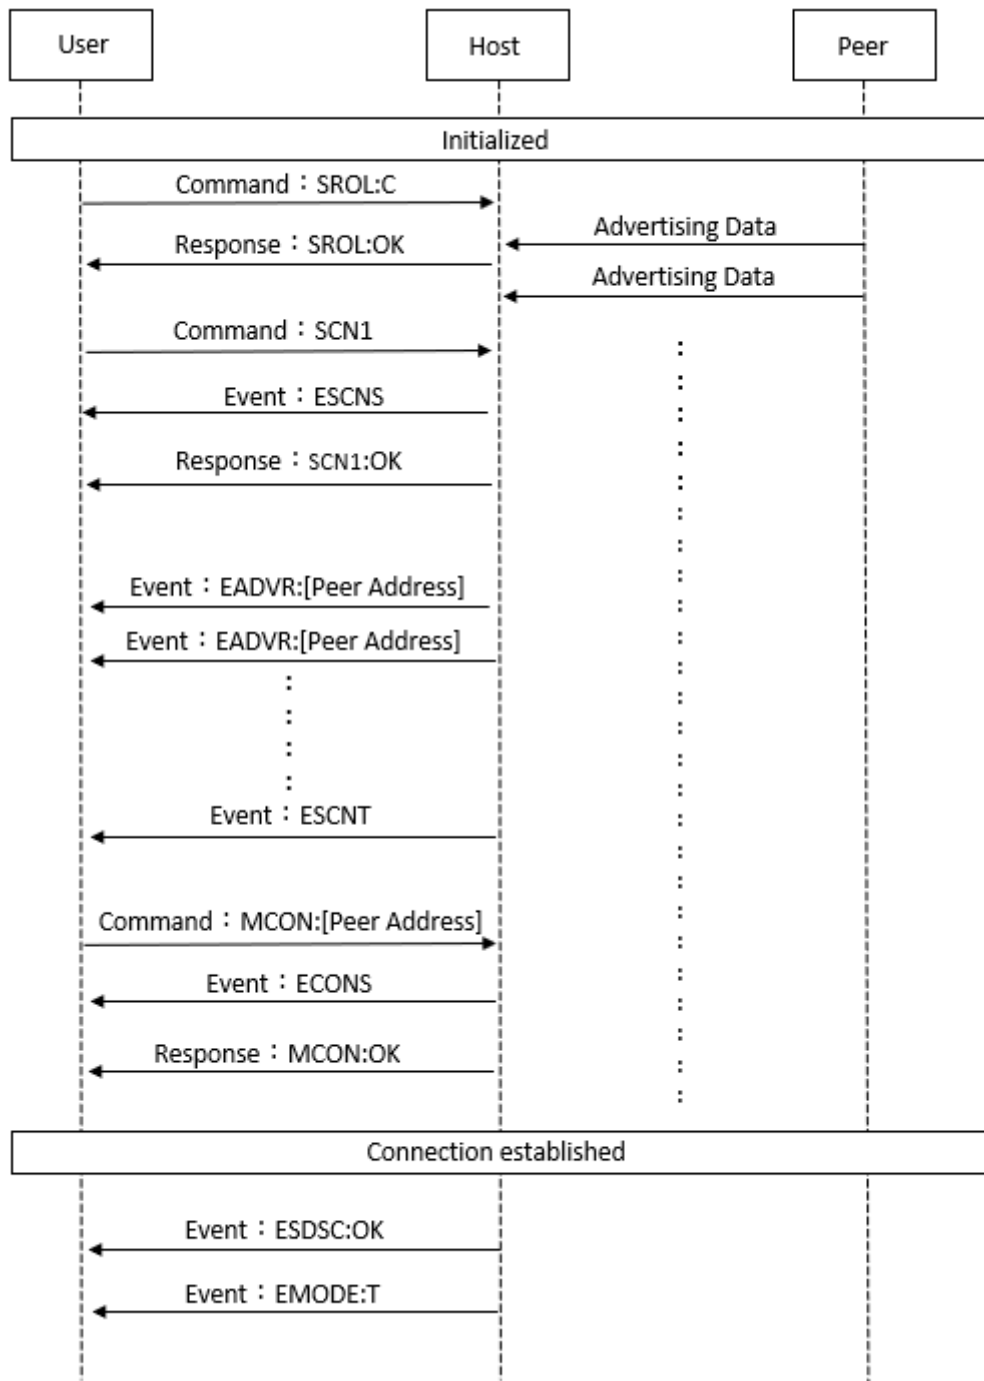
User

Host

Peer

Initialized

Command：SROL:C

Advertising Data

Response：SROL:OK

Advertising Data

Command：SCN1

Event：ESCNS

Response：SCN1:OK

Event：EADVR:[Peer Address]

Event：EADVR:[Peer Address]

Event：ESCNT

Command：MCON:[Peer Address]

Event：ECONS

Response：MCON:OK

Connection established

Event：ESDSC:OK

Event：EMODE:T